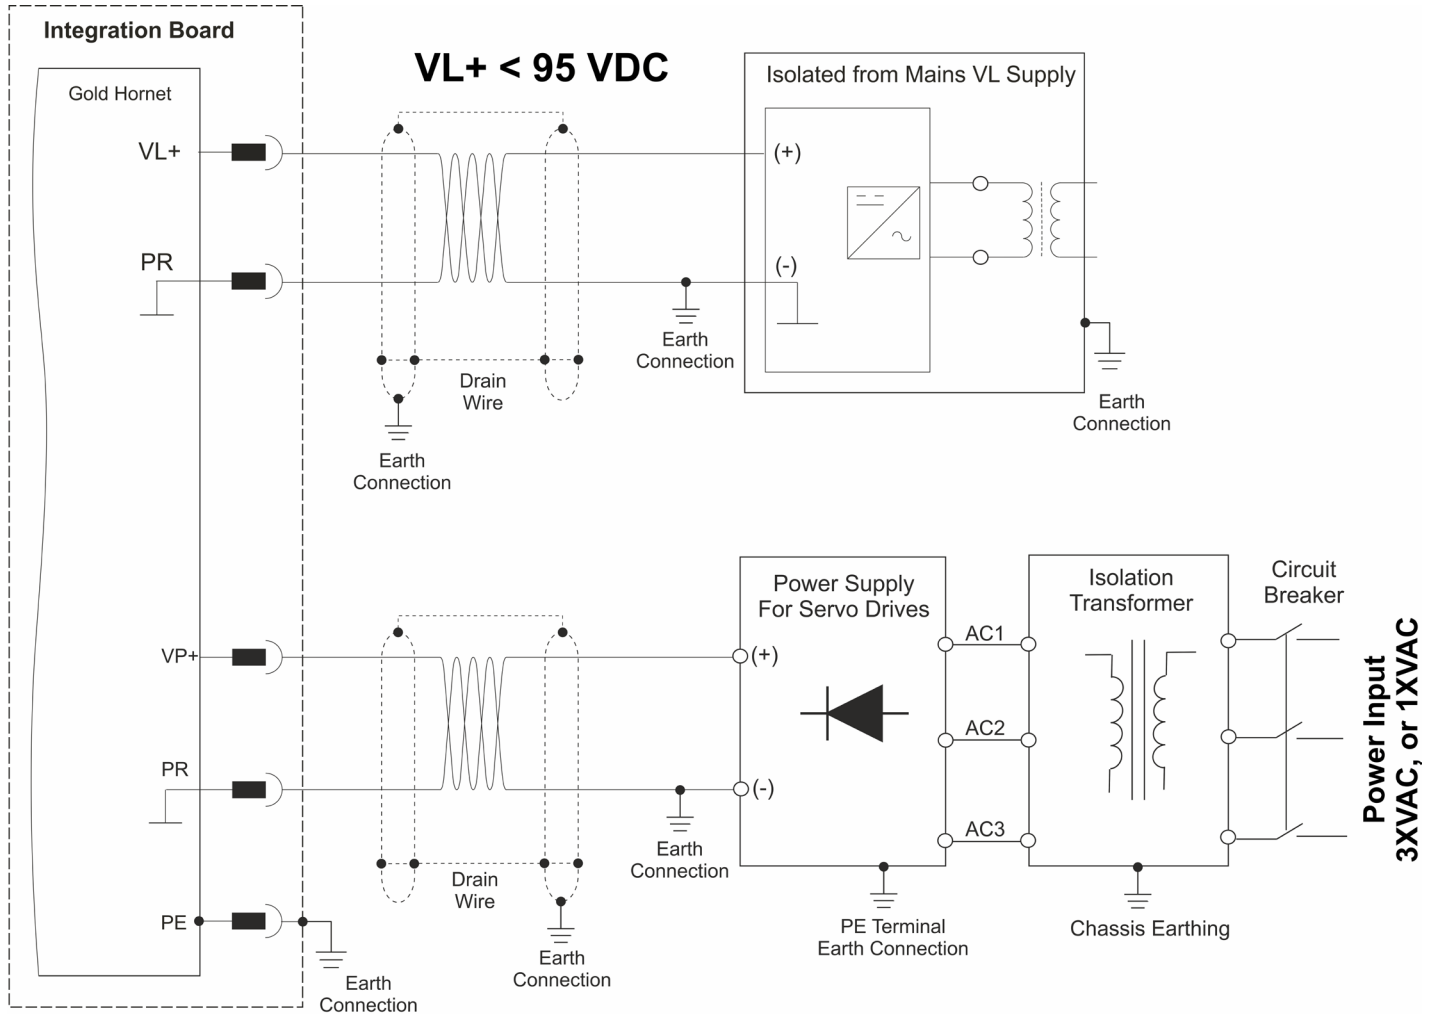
Integration Board

Gold Hornet

VL+

PR

VL+ < 95 VDC

Isolated from Mains VL Supply

(+)

(-)

Earth Connection

Drain Wire

Earth Connection

Earth Connection

VP+

PR

PE

Power Supply For Servo Drives

(+)

(-)

AC1

AC2

AC3

Isolation Transformer

Circuit Breaker

Power Input 3XVAC, or 1XVAC

Earth Connection

Drain Wire

Earth Connection

Earth Connection

PE Terminal Earth Connection

Chassis Earthing